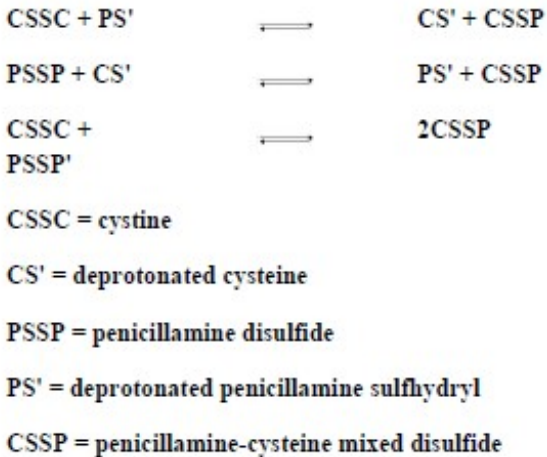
CSSC + PS' $\rightleftharpoons$ CS' + CSSP

PSSP + CS' $\rightleftharpoons$ PS' + CSSP

CSSC + PSSP' $\rightleftharpoons$ 2CSSP

CSSC = cystine

CS' = deprotonated cysteine

PSSP = penicillamine disulfide

PS' = deprotonated penicillamine sulfhydryl

CSSP = penicillamine-cysteine mixed disulfide